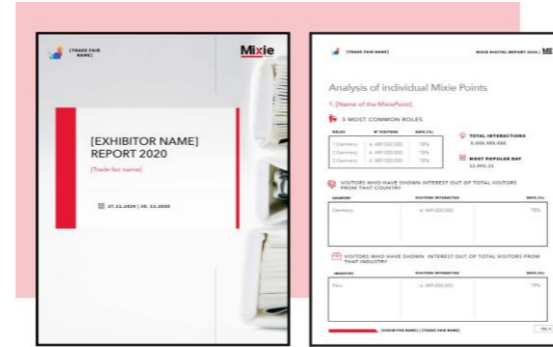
[TRADE FAIR NAME]

Mixie

[EXHIBITOR NAME] REPORT 2020

[Trade fair name]

27.11.2020 | 30.11.2020

[TRADE FAIR NAME]

MIXIE DIGITAL REPORT 2020 | MI

Analysis of individual Mixie Points

1. [Name of the MixiePoint]

3 MOST COMMON ROLES

| ROLES | Nº VISITORS | RATE (%) |
|---|---|---|
| 1 Germany | 4.489 000 000 | 78% |
| 2 Germany | 4.489 000 000 | 78% |
| 3 Germany | 4.489 000 000 | 78% |

TOTAL INTERACTIONS
4.000.000.000

MOST POPULAR DAY
22.000.22

VISITORS WHO HAVE SHOWN INTEREST OUT OF TOTAL VISITORS FROM THAT COUNTRY

| COUNTRY | VISITORS INTERACTED | RATE (%) |
|---|---|---|
| Germany | 4.489 000 000 | 78% |

VISITORS WHO HAVE SHOWN INTEREST OUT OF TOTAL VISITORS FROM THAT INDUSTRY

| INDUSTRY | VISITORS INTERACTED | RATE (%) |
|---|---|---|
| Pass | 4.489 000 000 | 78% |

[EXHIBITOR NAME] | [TRADE FAIR NAME]

PG. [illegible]